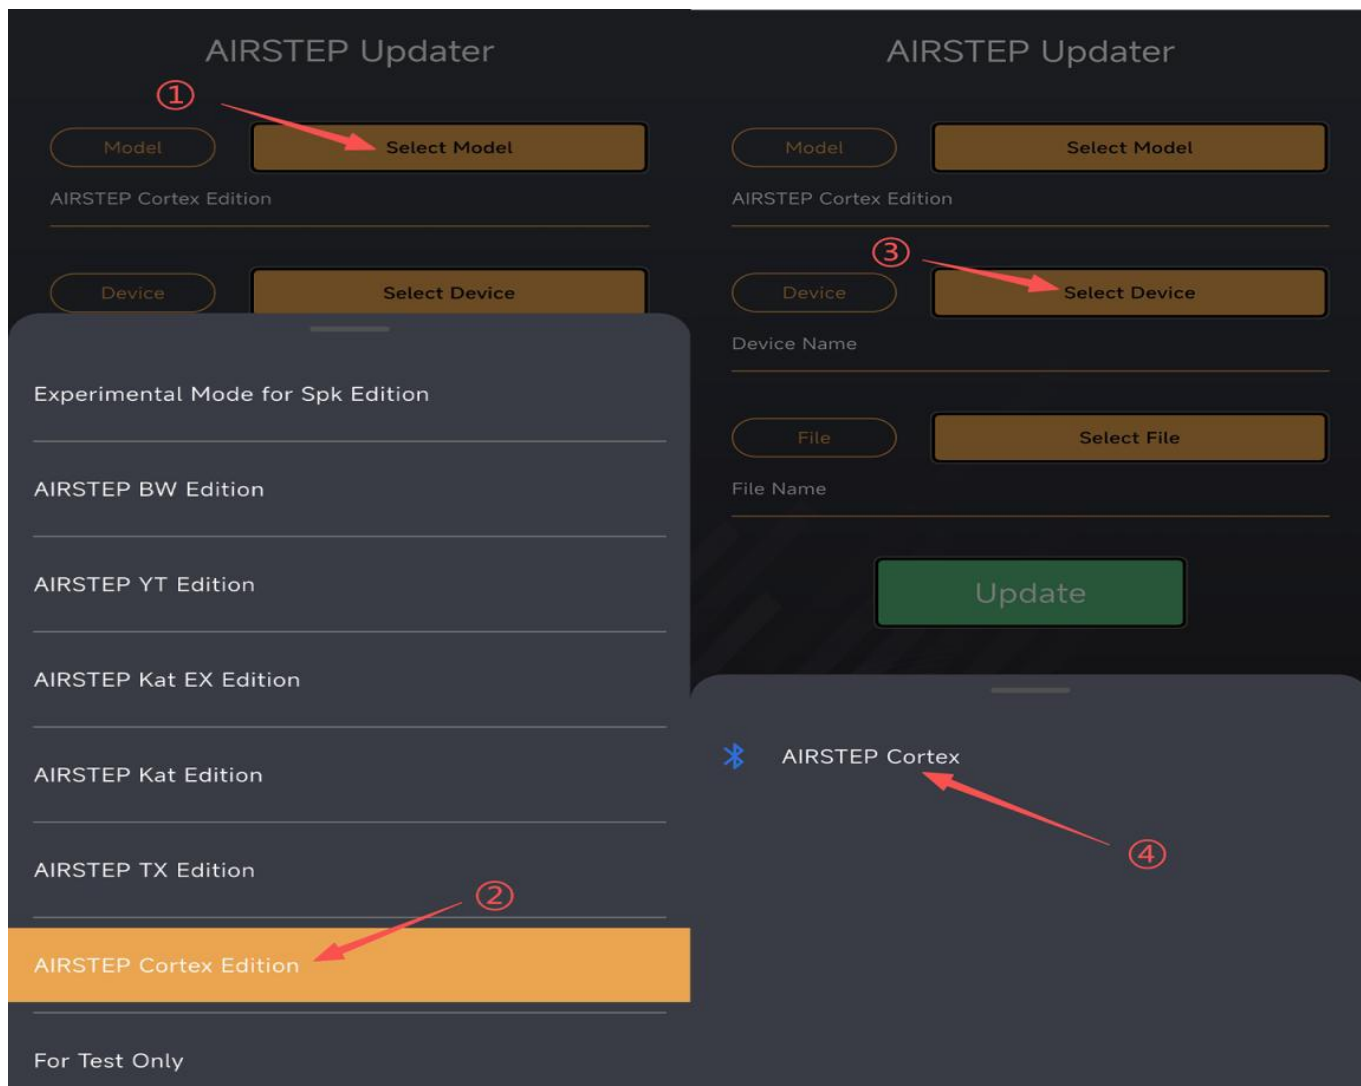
AIRSTEP Updater

①

Model

Select Model

AIRSTEP Cortex Edition

Device

Select Device

Experimental Mode for Spk Edition

AIRSTEP BW Edition

AIRSTEP YT Edition

AIRSTEP Kat EX Edition

AIRSTEP Kat Edition

AIRSTEP TX Edition

②

AIRSTEP Cortex Edition

For Test Only

AIRSTEP Updater

Model

Select Model

AIRSTEP Cortex Edition

③

Device

Select Device

Device Name

File

Select File

File Name

Update

AIRSTEP Cortex

④